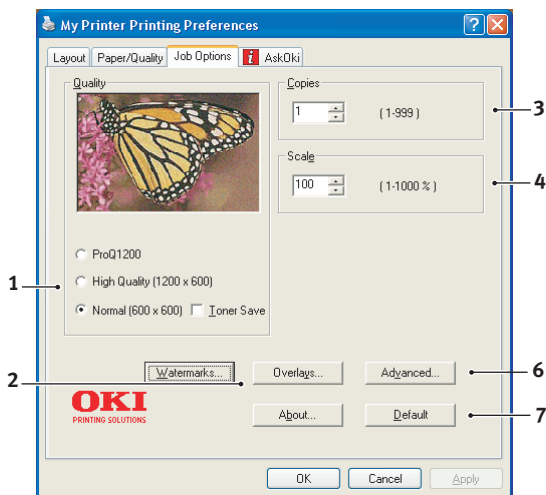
My Printer Printing Preferences

Layout | Paper/Quality | Job Options | AskOki

Quality

Copies

1 (1-999)

3

Scale

100 (1-1000 %)

4

ProQ1200

High Quality (1200 x 600)

1

Normal (600 x 600) Toner Save

Watermarks... Overlays... Advanced...

2

6

OKI
PRINTING SOLUTIONS

About... Default

7

OK Cancel Apply